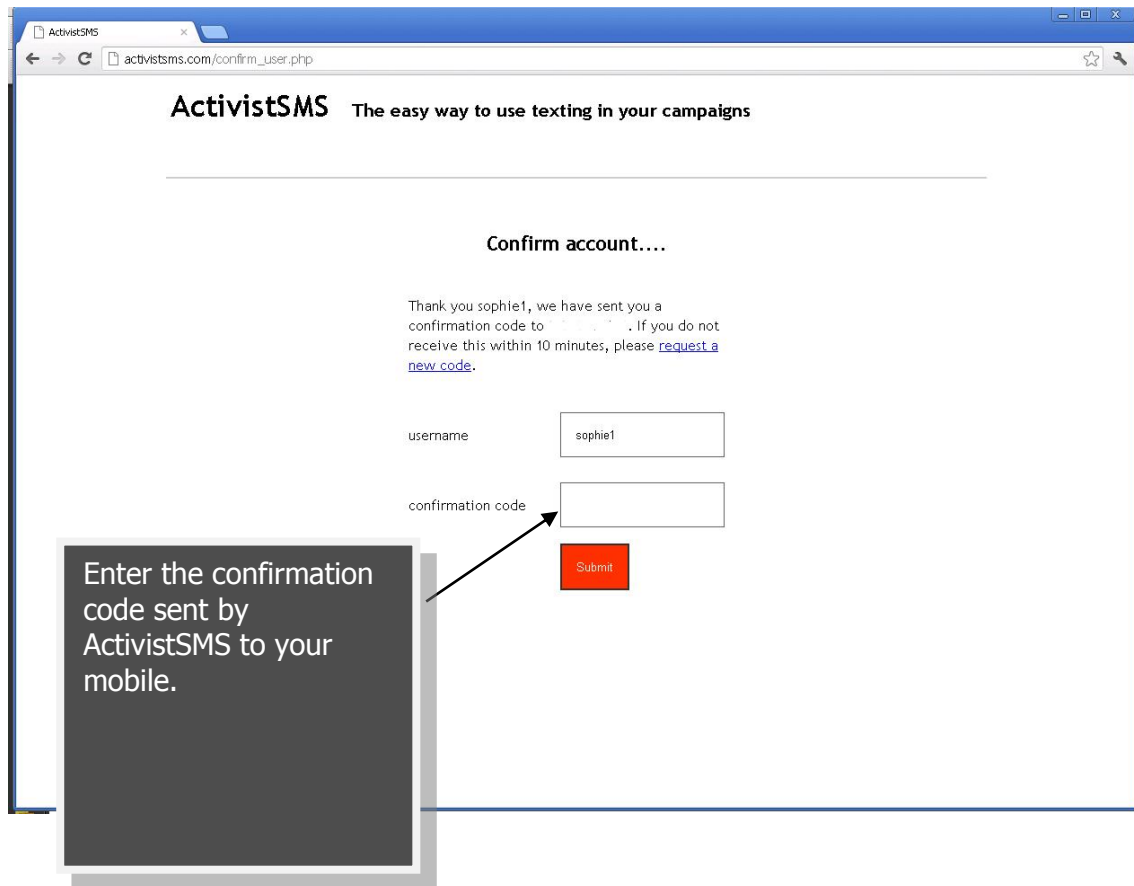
ActivistSMS ×

activistsms.com/confirm_user.php

ActivistSMS The easy way to use texting in your campaigns

Confirm account....

Thank you sophie1, we have sent you a confirmation code to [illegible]. If you do not receive this within 10 minutes, please request a new code.

username sophie1

confirmation code

Submit

Enter the confirmation code sent by ActivistSMS to your mobile.